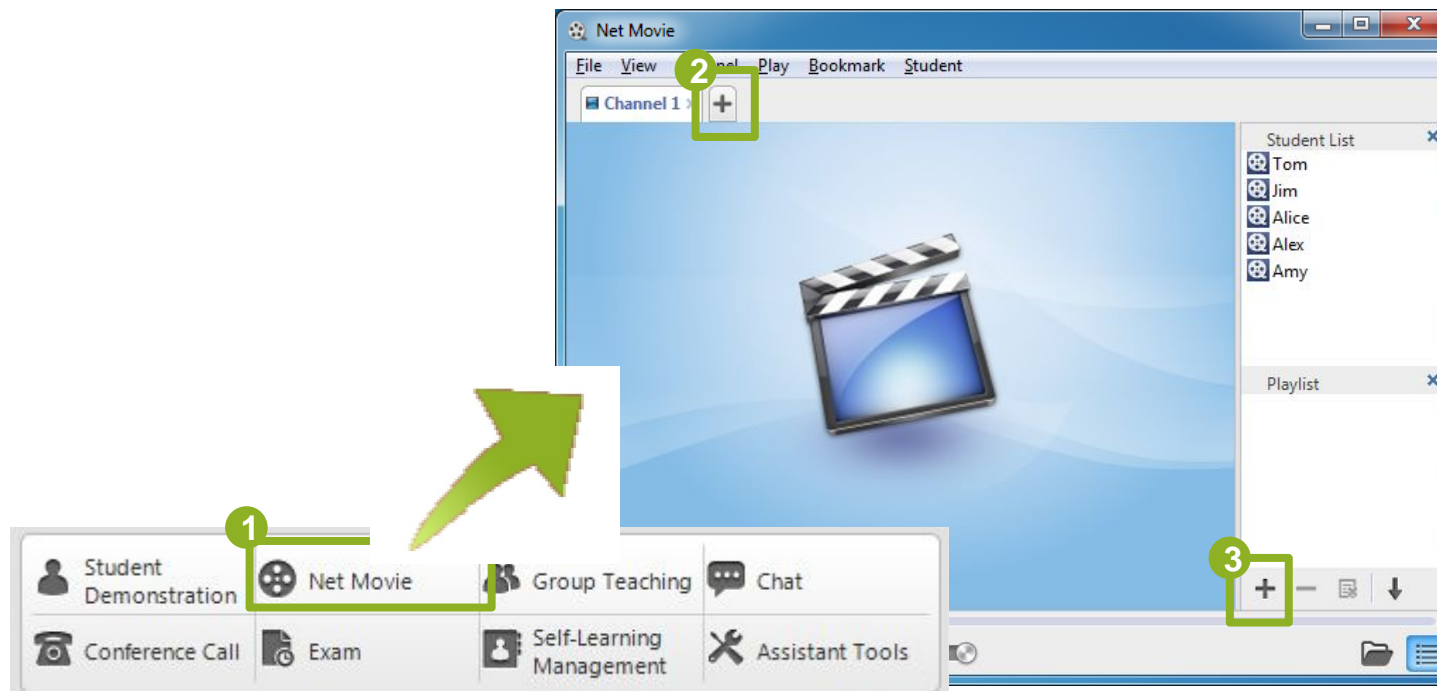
Net Movie

File View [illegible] Play Bookmark Student

2

Channel 1 +

Student List
Tom
Jim
Alice
Alex
Amy

Playlist

3

+

1

Student Demonstration

Net Movie

Group Teaching

Chat

Conference Call

Exam

Self-Learning Management

Assistant Tools